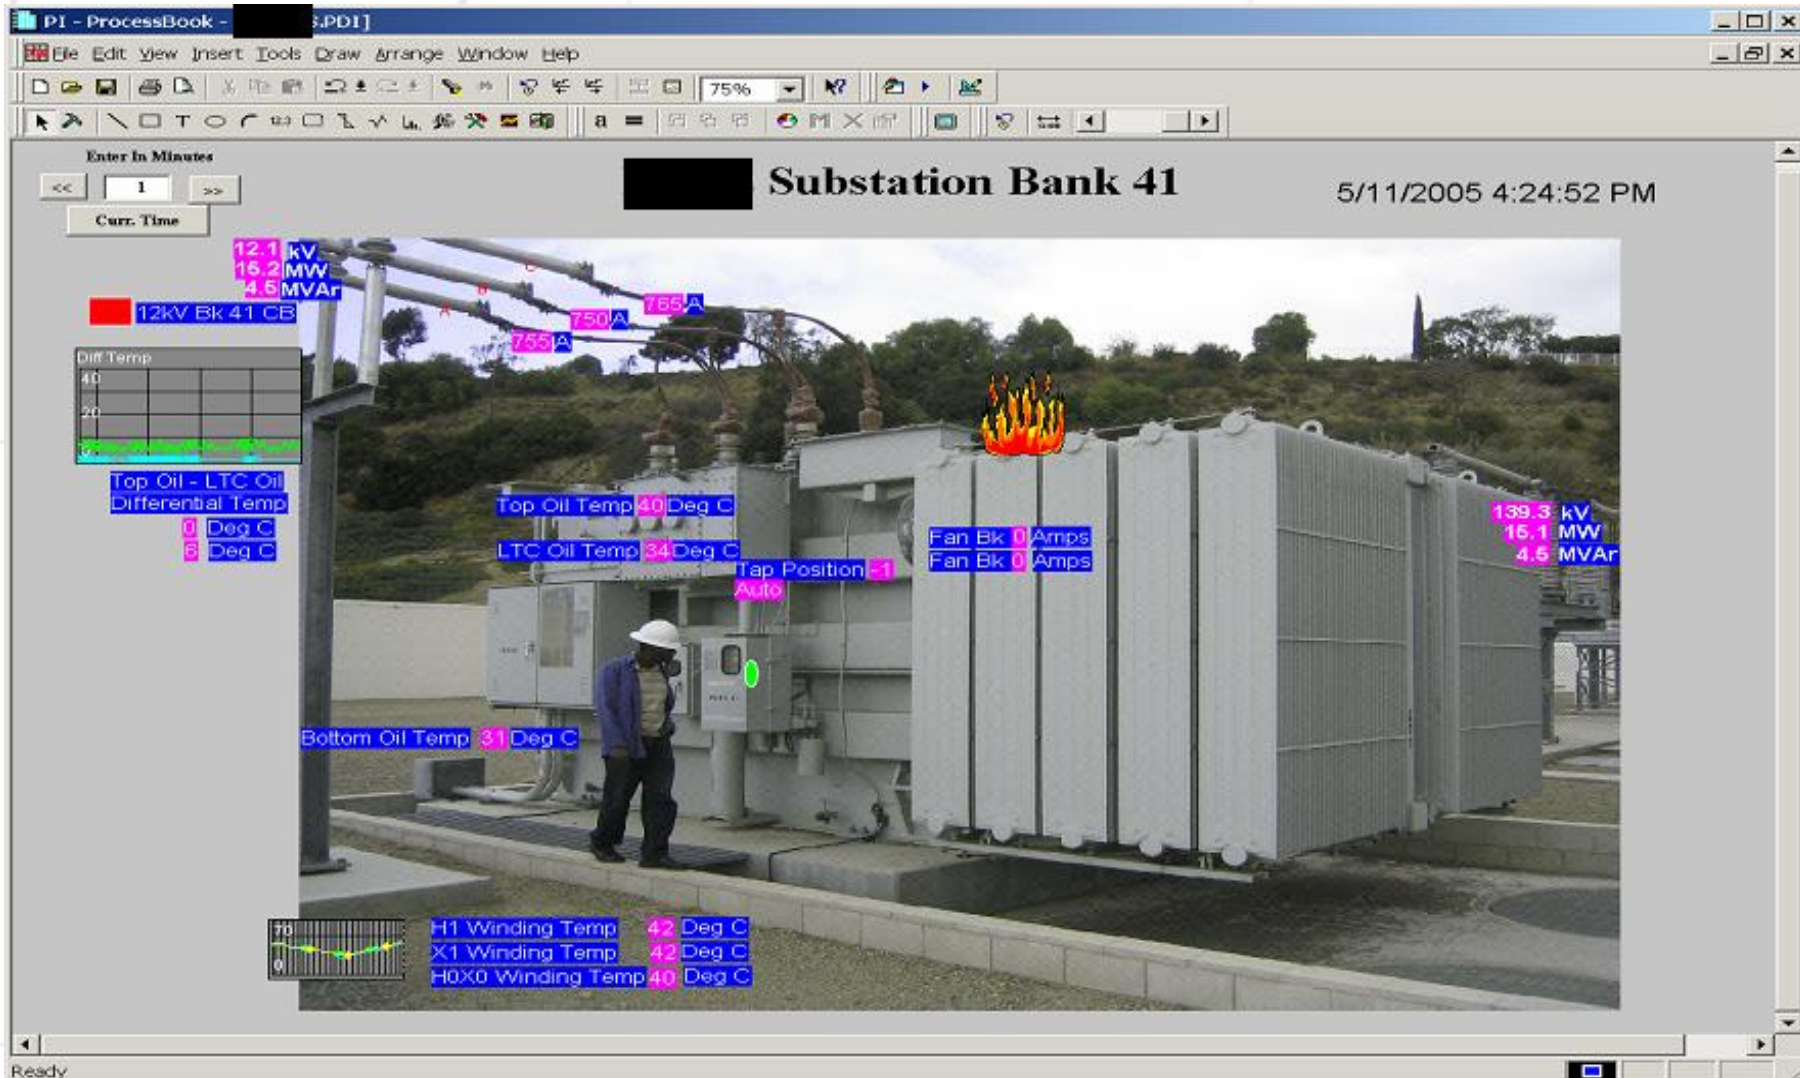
PI - ProcessBook - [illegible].PDI]

File Edit View Insert Tools Draw Arrange Window Help

75%

a

Enter In Minutes

<< 1 >>

Curr. Time

Substation Bank 41

5/11/2005 4:24:52 PM

12.1 kV
16.2 MW
4.5 MVAr

12kV Bk 41 CB

765 A
750 A
755 A

Diff Temp
40
20

Top Oil - LTC Oil Differential Temp
0 Deg C
6 Deg C

Top Oil Temp 40 Deg C
LTC Oil Temp 34 Deg C
Tap Position -1
Auto

Fan Bk 0 Amps
Fan Bk 0 Amps

139.3 kV
16.1 MW
4.5 MVAr

Bottom Oil Temp 31 Deg C

70
0

H1 Winding Temp 42 Deg C
X1 Winding Temp 42 Deg C
H0X0 Winding Temp 40 Deg C

Ready